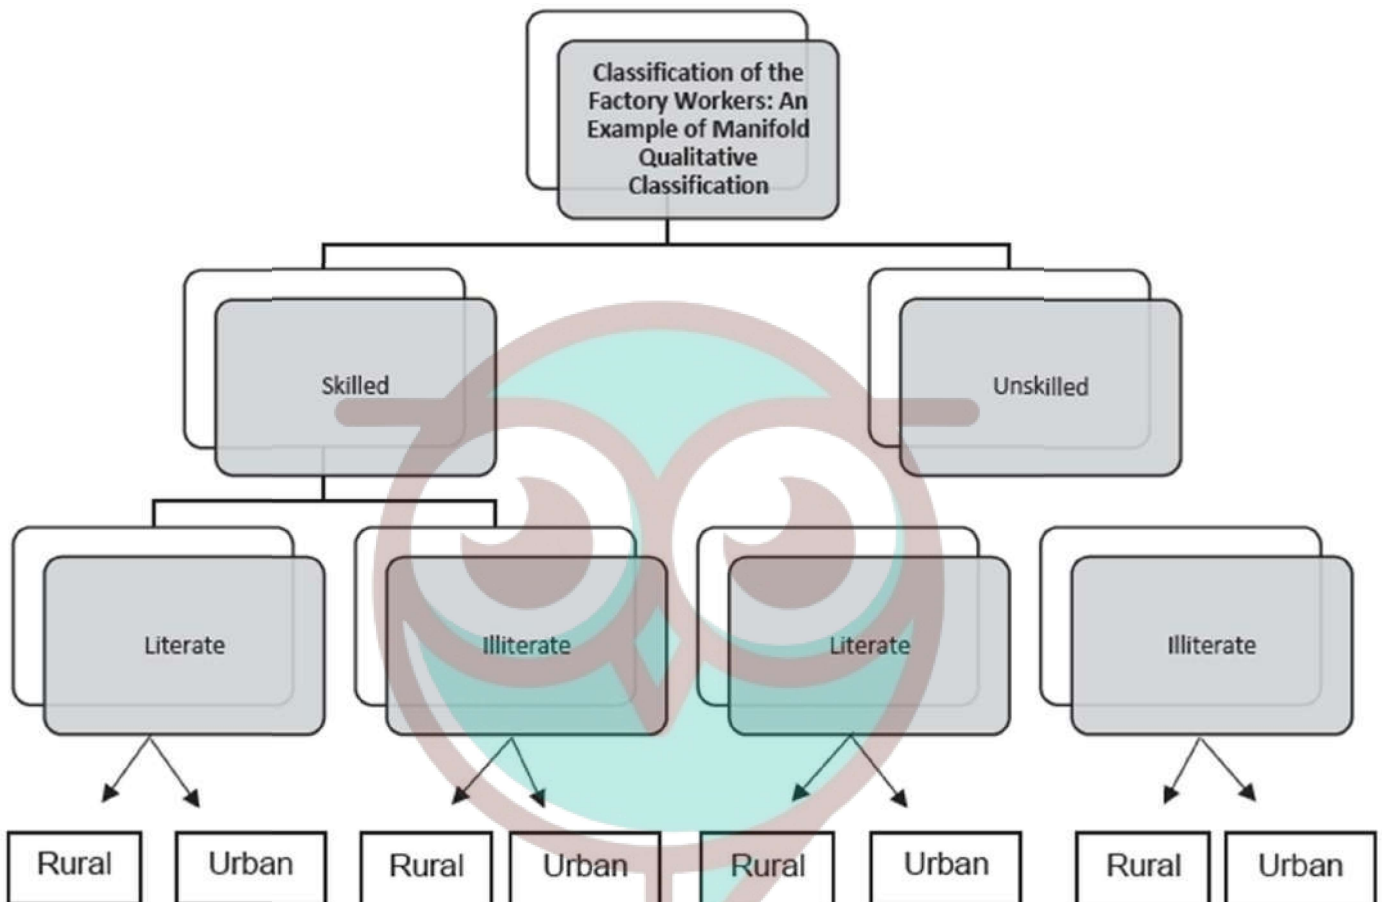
Classification of the Factory Workers: An Example of Manifold Qualitative Classification

Skilled

Unskilled

Literate

Illiterate

Literate

Illiterate

Rural

Urban

Rural

Urban

Rural

Urban

Rural

Urban